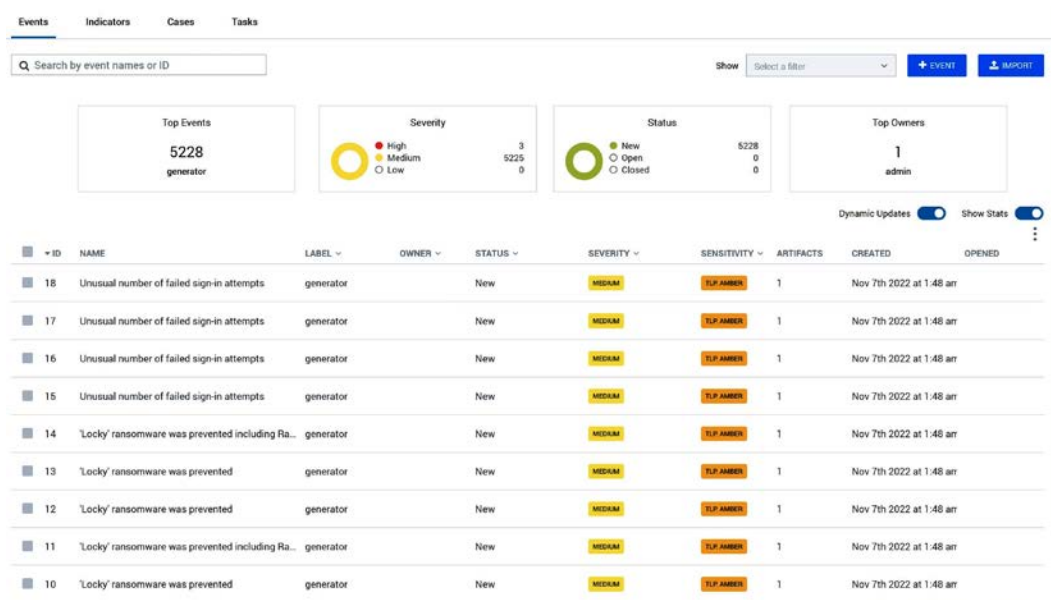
Events Indicators Cases Tasks

Search by event names or ID

Show Select a filter

+ EVENT IMPORT

Top Events
5228
generator

Severity
High 3
Medium 5225
Low 0

Status
New 5228
Open 0
Closed 0

Top Owners
1
admin

Dynamic Updates Show Stats

| ID | NAME | LABEL | OWNER | STATUS | SEVERITY | SENSITIVITY | ARTIFACTS | CREATED | OPENED |
|---|---|---|---|---|---|---|---|---|---|
| 18 | Unusual number of failed sign-in attempts | generator | | New | MEDIUM | TLP AMBER | 1 | Nov 7th 2022 at 1:48 am | |
| 17 | Unusual number of failed sign-in attempts | generator | | New | MEDIUM | TLP AMBER | 1 | Nov 7th 2022 at 1:48 am | |
| 16 | Unusual number of failed sign-in attempts | generator | | New | MEDIUM | TLP AMBER | 1 | Nov 7th 2022 at 1:48 am | |
| 15 | Unusual number of failed sign-in attempts | generator | | New | MEDIUM | TLP AMBER | 1 | Nov 7th 2022 at 1:48 am | |
| 14 | 'Locky' ransomware was prevented including Ra... | generator | | New | MEDIUM | TLP AMBER | 1 | Nov 7th 2022 at 1:48 am | |
| 13 | 'Locky' ransomware was prevented | generator | | New | MEDIUM | TLP AMBER | 1 | Nov 7th 2022 at 1:48 am | |
| 12 | 'Locky' ransomware was prevented | generator | | New | MEDIUM | TLP AMBER | 1 | Nov 7th 2022 at 1:48 am | |
| 11 | 'Locky' ransomware was prevented including Ra... | generator | | New | MEDIUM | TLP AMBER | 1 | Nov 7th 2022 at 1:48 am | |
| 10 | 'Locky' ransomware was prevented | generator | | New | MEDIUM | TLP AMBER | 1 | Nov 7th 2022 at 1:48 am | |